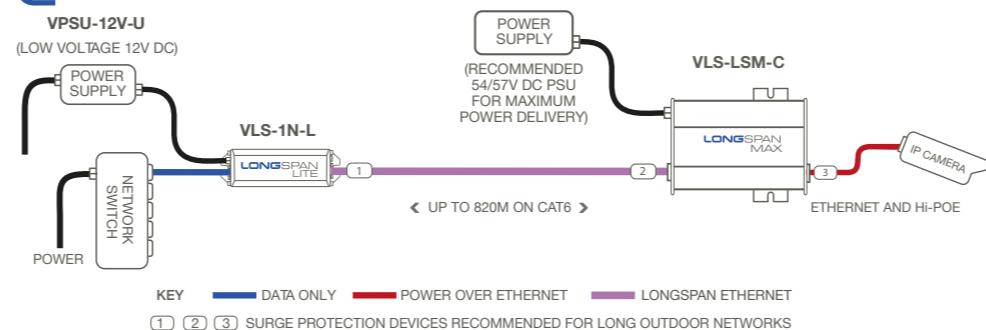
VPSU-12V-U
(LOW VOLTAGE 12V DC)

POWER SUPPLY

NETWORK SWITCH

POWER

VLS-1N-L

LONGSPAN LITE

1

POWER SUPPLY

(RECOMMENDED 54/57V DC PSU FOR MAXIMUM POWER DELIVERY)

2

VLS-LSM-C

LONGSPAN MAX

3

IP CAMERA

‹ UP TO 820M ON CAT6 ›

ETHERNET AND Hi-POE

KEY DATA ONLY POWER OVER ETHERNET LONGSPAN ETHERNET

1 2 3 SURGE PROTECTION DEVICES RECOMMENDED FOR LONG OUTDOOR NETWORKS